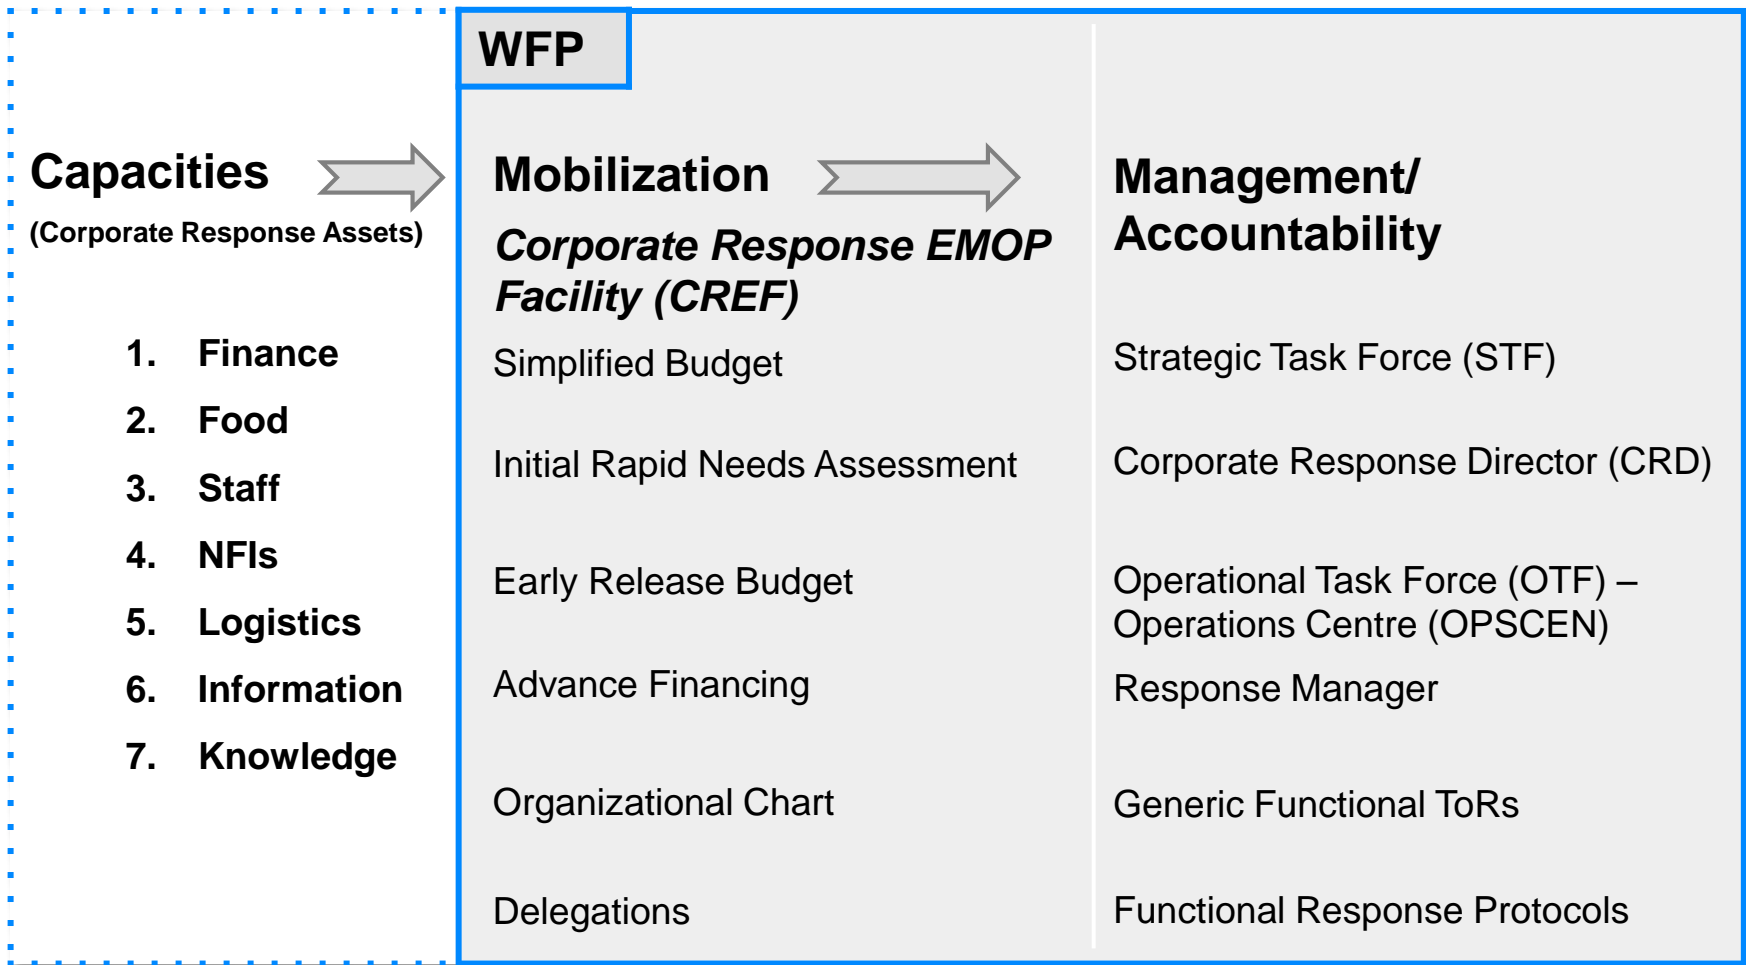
Capacities
(Corporate Response Assets)

1. Finance
2. Food
3. Staff
4. NFIs
5. Logistics
6. Information
7. Knowledge

WFP

Mobilization
*Corporate Response EMOP Facility (CREF)*

Simplified Budget

Initial Rapid Needs Assessment

Early Release Budget

Advance Financing

Organizational Chart

Delegations

Management/ Accountability

Strategic Task Force (STF)

Corporate Response Director (CRD)

Operational Task Force (OTF) – Operations Centre (OPSCEN)

Response Manager

Generic Functional ToRs

Functional Response Protocols